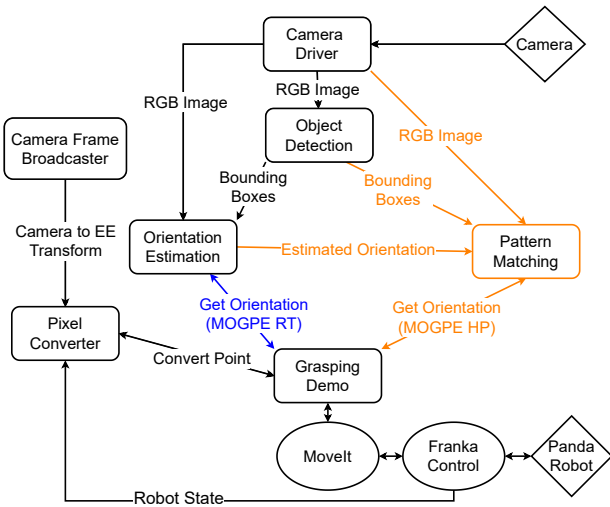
Camera Driver

Camera

RGB Image

RGB Image

Object Detection

RGB Image

Camera Frame Broadcaster

Bounding Boxes

Bounding Boxes

Camera to EE Transform

Orientation Estimation

Estimated Orientation

Pattern Matching

Get Orientation (MOGPE RT)

Get Orientation (MOGPE HP)

Pixel Converter

Convert Point

Grasping Demo

MoveIt

Franka Control

Panda Robot

Robot State